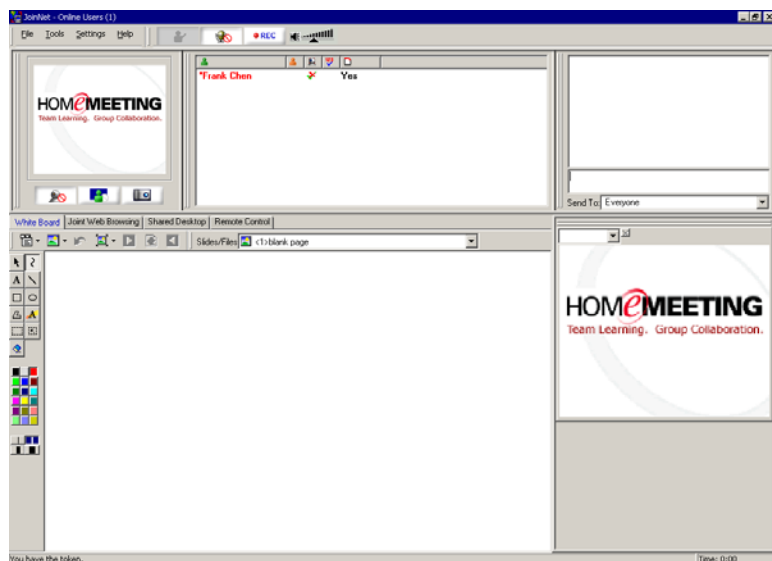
JoinNet - Online Users (1)

File Tools Settings Help

REC

HOMeMEETING
Team Learning. Group Collaboration.

*Frank Chen Yes

Send To: Everyone

White Board | Joint Web Browsing | Shared Desktop | Remote Control

Slides/Files <1>blank page

HOMeMEETING
Team Learning. Group Collaboration.

You have the token.

Time: 0:00